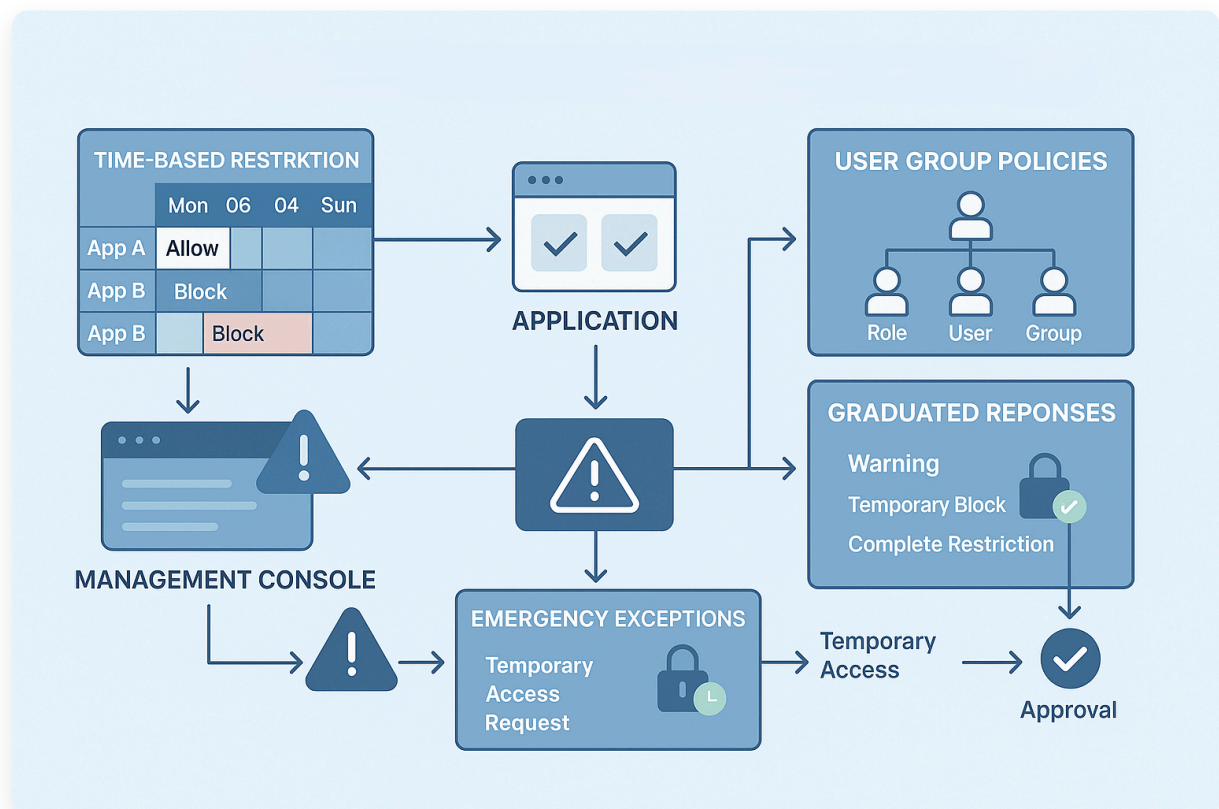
TIME-BASED RESTRKTION

|  | Mon | 06 | 04 | Sun |
|---|---|---|---|---|
| App A | Allow |  |  |  |
| App B | Block |  |  |  |
| App B |  | Block |  |  |

APPLICATION

USER GROUP POLICIES

Role

User

Group

GRADUATED REPONSES

Warning

Temporary Block

Complete Restriction

MANAGEMENT CONSOLE

EMERGENCY EXCEPTIONS

Temporary Access Request

Temporary Access

Approval